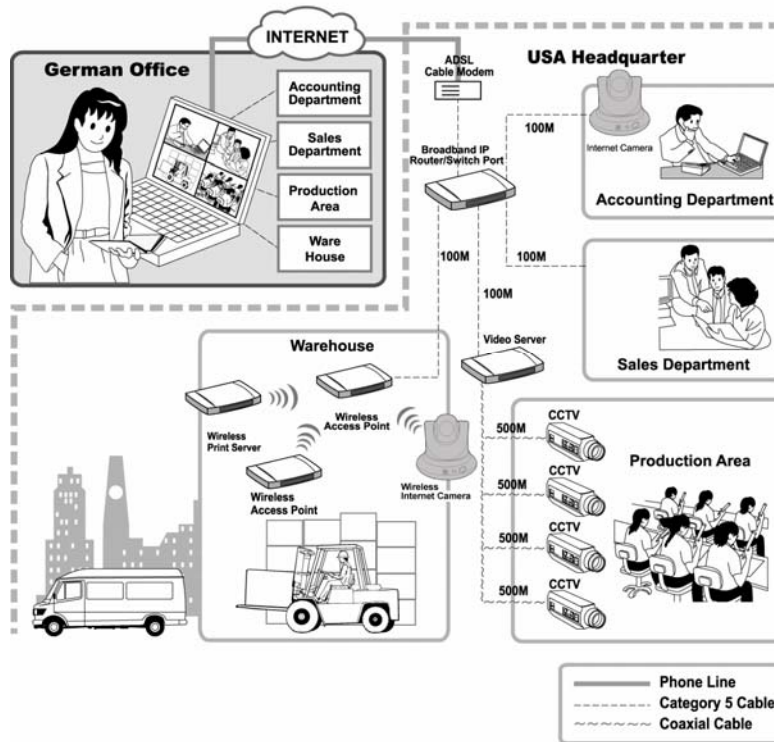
INTERNET

German Office

Accounting Department

Sales Department

Production Area

Ware House

ADSL Cable Modem

USA Headquarter

100M

Internet Camera

Broadband IP Router/Switch Port

Accounting Department

100M

100M

100M

Sales Department

Warehouse

Video Server

Wireless Access Point

Wireless Print Server

Wireless Access Point

Wireless Internet Camera

500M

CCTV

CCTV

Production Area

500M

CCTV

500M

CCTV

500M

Phone Line

Category 5 Cable

Coaxial Cable